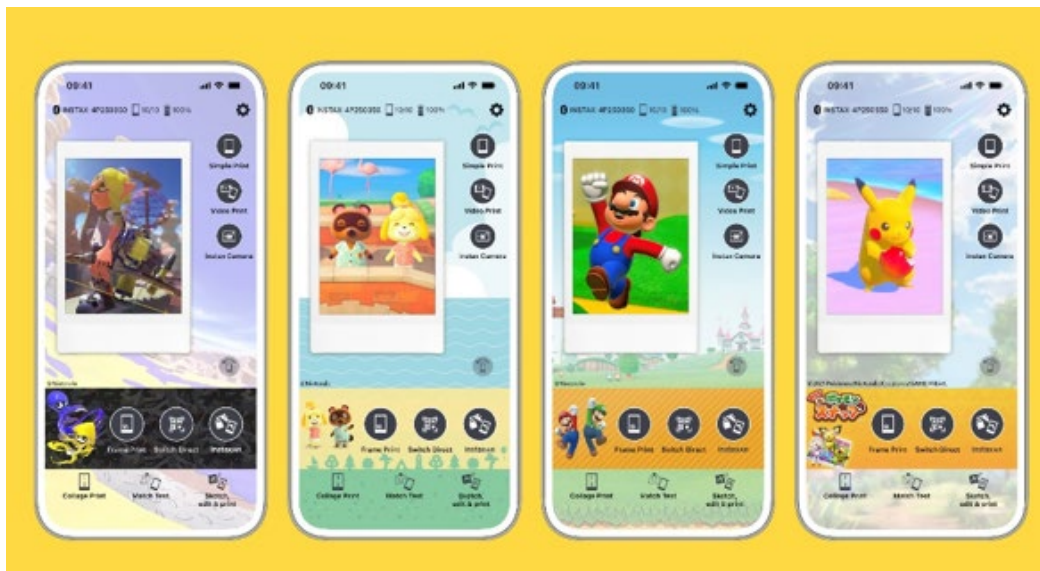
09:41

INSTAX 4P250350 10/10 100%

Simple Print

Video Print

Instax Camera

©Nintendo

Frame Print

Switch Direct

Instaxon

Collage Print

Match Test

Sketch, edit & print

09:41

INSTAX 4P250350 10/10 100%

Simple Print

Video Print

Instax Camera

©Nintendo

Frame Print

Switch Direct

Instaxon

Collage Print

Match Test

Sketch, edit & print

09:41

INSTAX 4P250350 10/10 100%

Simple Print

Video Print

Instax Camera

©Nintendo

Frame Print

Switch Direct

Instaxon

Collage Print

Match Test

Sketch, edit & print

09:41

INSTAX 4P250350 10/10 100%

Simple Print

Video Print

Instax Camera

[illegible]

Frame Print

Switch Direct

Instaxon

Collage Print

Match Test

Sketch, edit & print